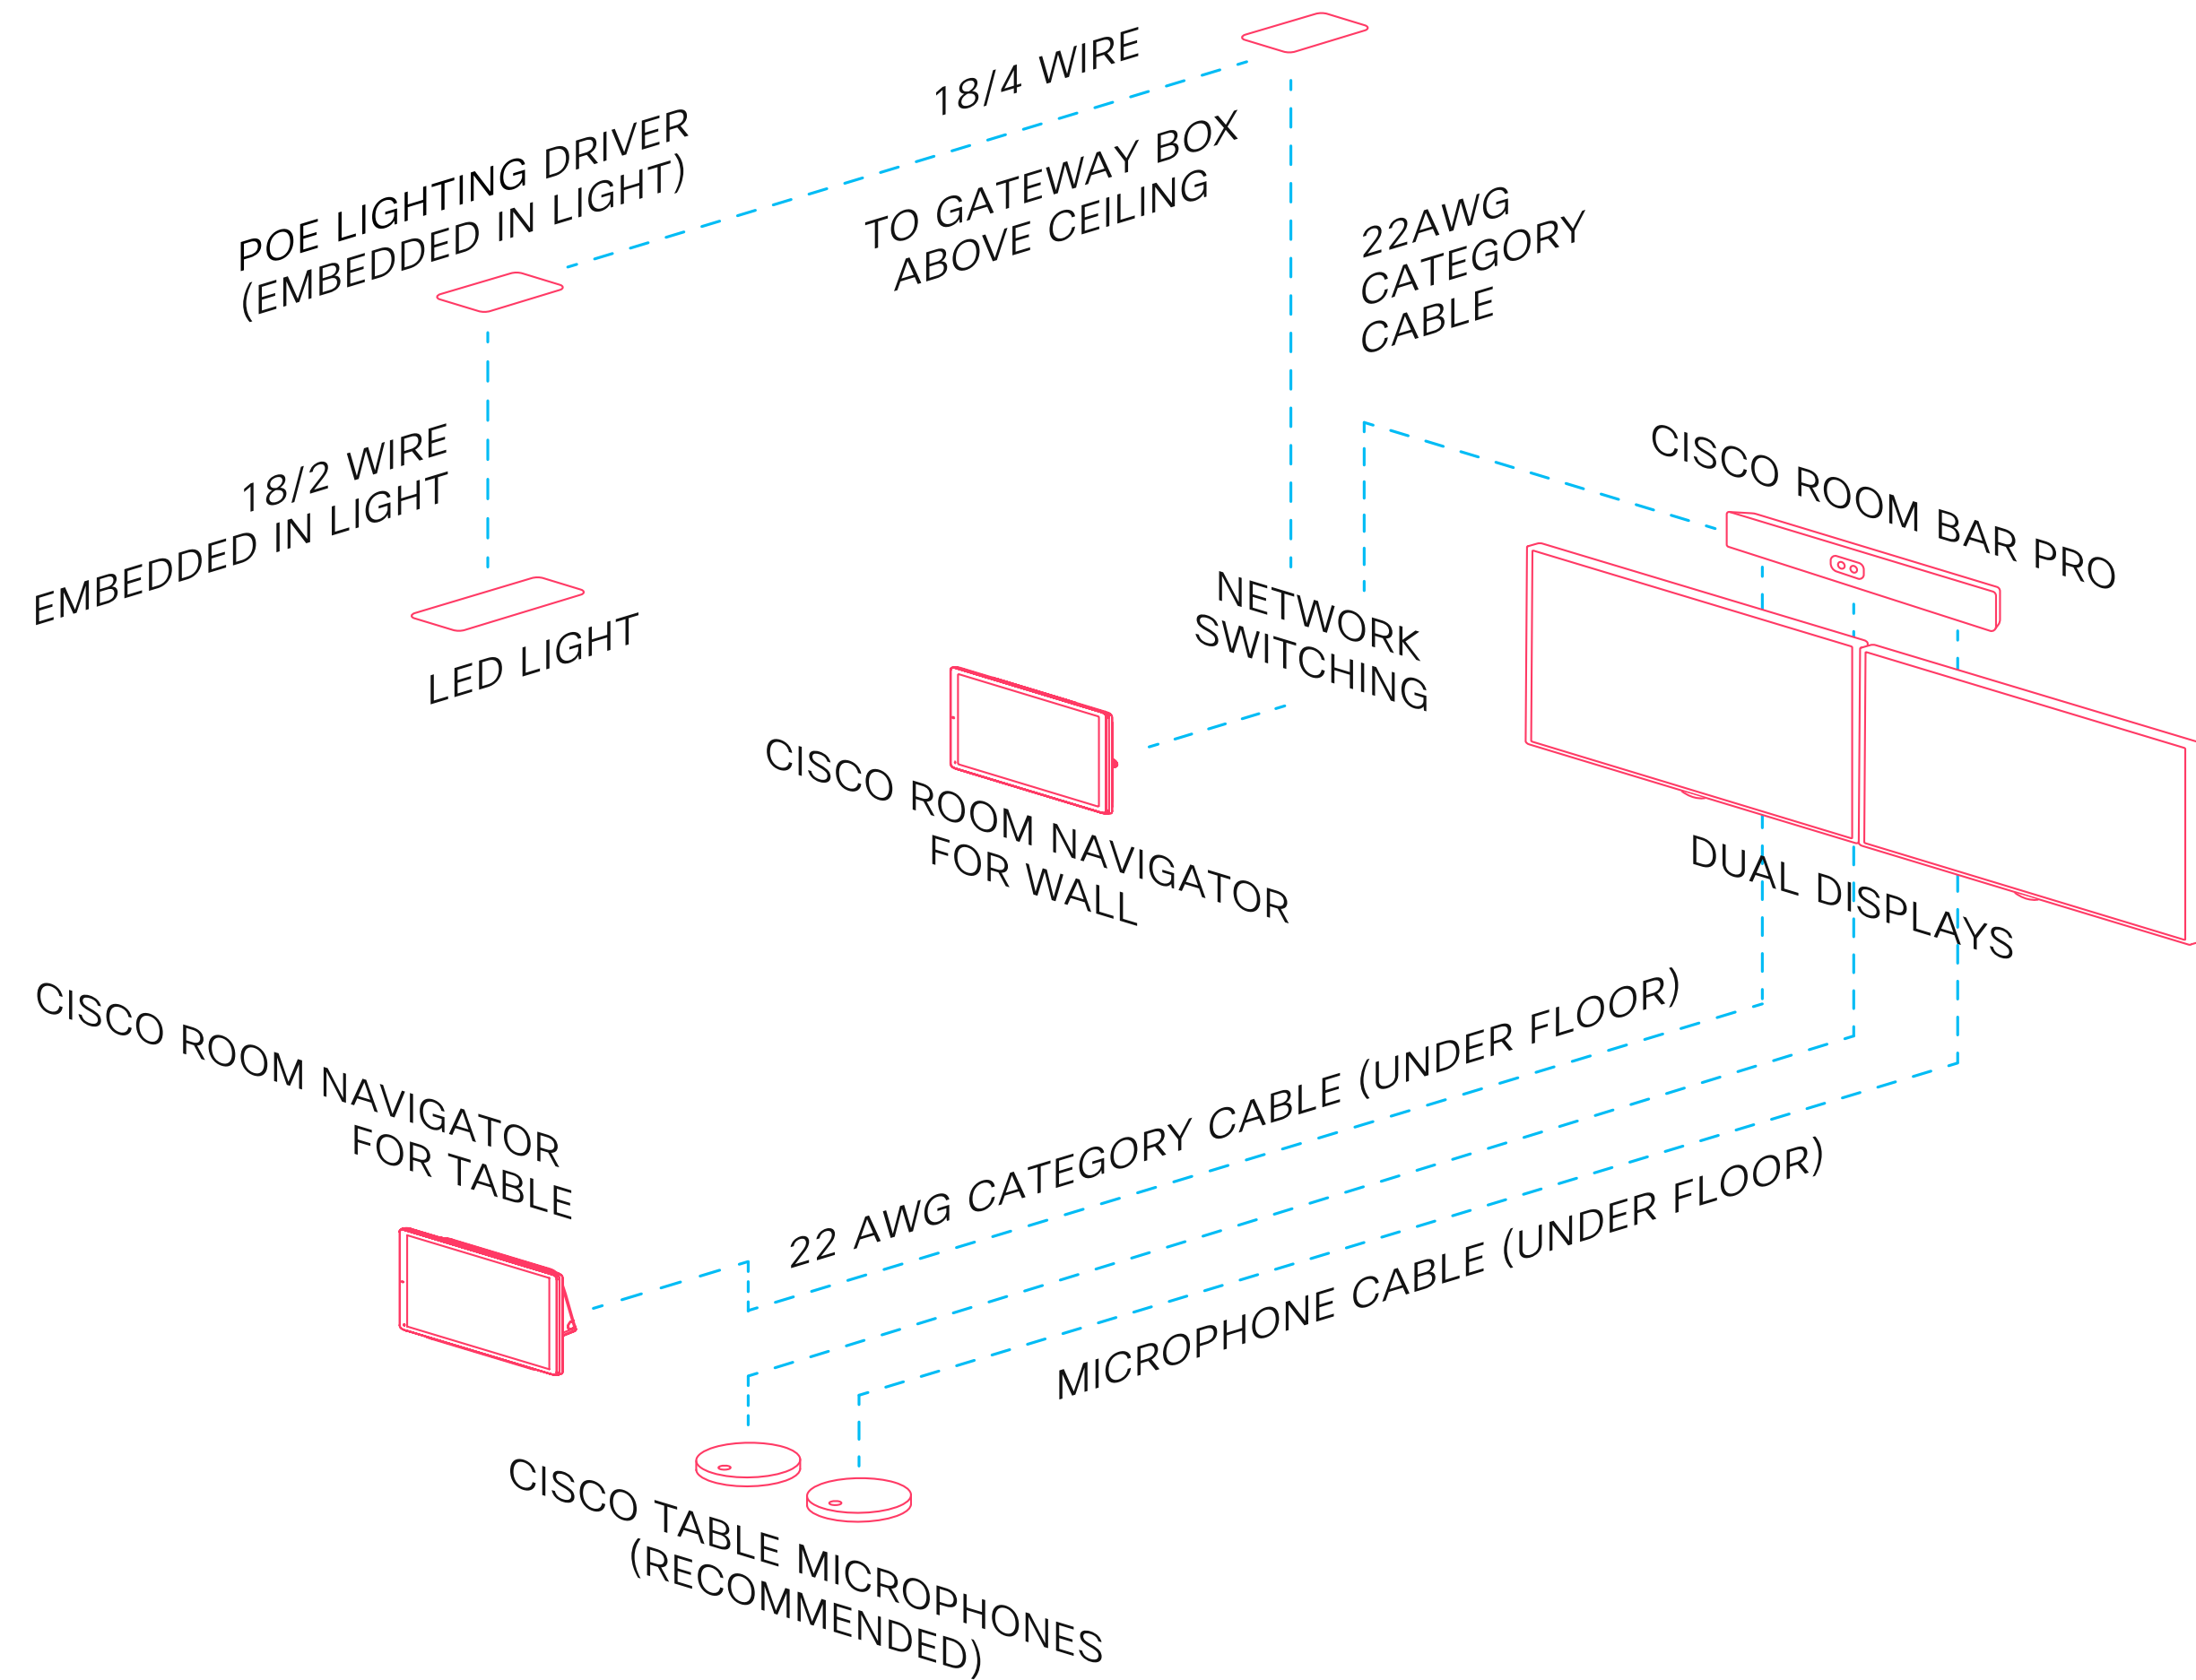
18/4 WIRE

POE LIGHTING DRIVER
(EMBEDDED IN LIGHT)

TO GATEWAY BOX
ABOVE CEILING

22AWG
CATEGORY
CABLE

18/2 WIRE
EMBEDDED IN LIGHT

LED LIGHT

CISCO ROOM BAR PRO

NETWORK
SWITCHING

CISCO ROOM NAVIGATOR
FOR WALL

DUAL DISPLAYS

CISCO ROOM NAVIGATOR
FOR TABLE

22 AWG CATEGORY CABLE (UNDER FLOOR)

MICROPHONE CABLE (UNDER FLOOR)

CISCO TABLE MICROPHONES
(RECOMMENDED)